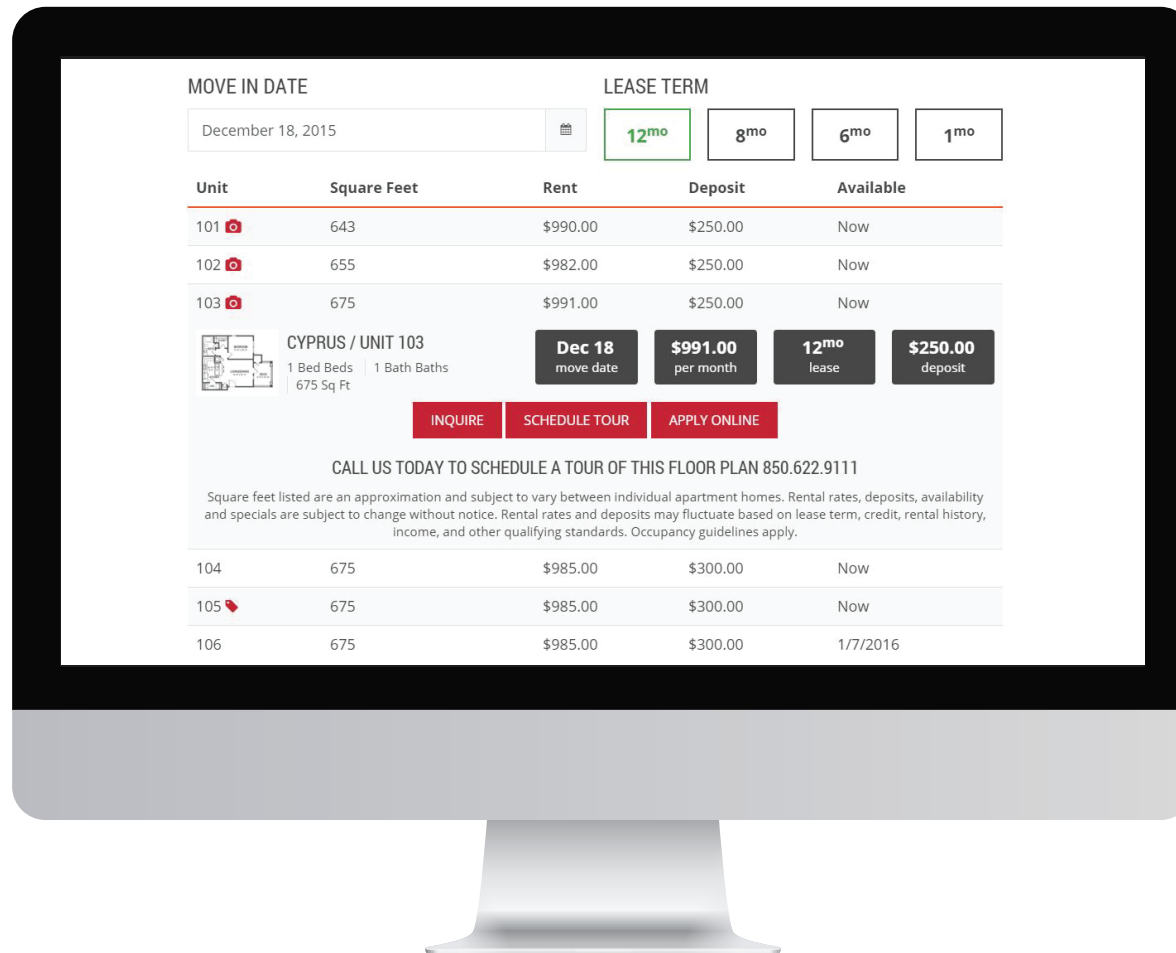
MOVE IN DATE

December 18, 2015

LEASE TERM

12$^{mo}$ 8$^{mo}$ 6$^{mo}$ 1$^{mo}$

| Unit | Square Feet | Rent | Deposit | Available |
|---|---|---|---|---|
| 101 | 643 | \$990.00 | \$250.00 | Now |
| 102 | 655 | \$982.00 | \$250.00 | Now |
| 103 | 675 | \$991.00 | \$250.00 | Now |

CYPRUS / UNIT 103
1 Bed Beds | 1 Bath Baths | 675 Sq Ft

Dec 18 move date
\$991.00 per month
12$^{mo}$ lease
\$250.00 deposit

INQUIRE SCHEDULE TOUR APPLY ONLINE

CALL US TODAY TO SCHEDULE A TOUR OF THIS FLOOR PLAN 850.622.9111

Square feet listed are an approximation and subject to vary between individual apartment homes. Rental rates, deposits, availability and specials are subject to change without notice. Rental rates and deposits may fluctuate based on lease term, credit, rental history, income, and other qualifying standards. Occupancy guidelines apply.

| | | | | |
|---|---|---|---|---|
| 104 | 675 | \$985.00 | \$300.00 | Now |
| 105 | 675 | \$985.00 | \$300.00 | Now |
| 106 | 675 | \$985.00 | \$300.00 | 1/7/2016 |